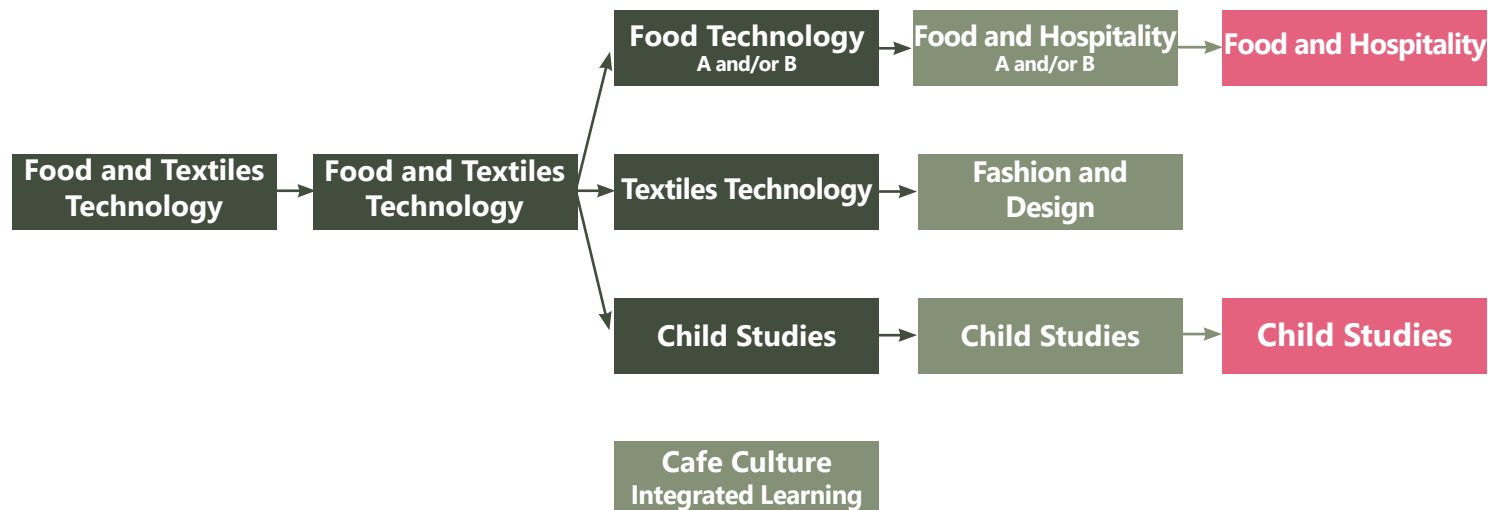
Food Technology
A and/or B

Food and Hospitality
A and/or B

Food and Hospitality

Food and Textiles Technology

Food and Textiles Technology

Textiles Technology

Fashion and Design

Child Studies

Child Studies

Child Studies

Cafe Culture
Integrated Learning